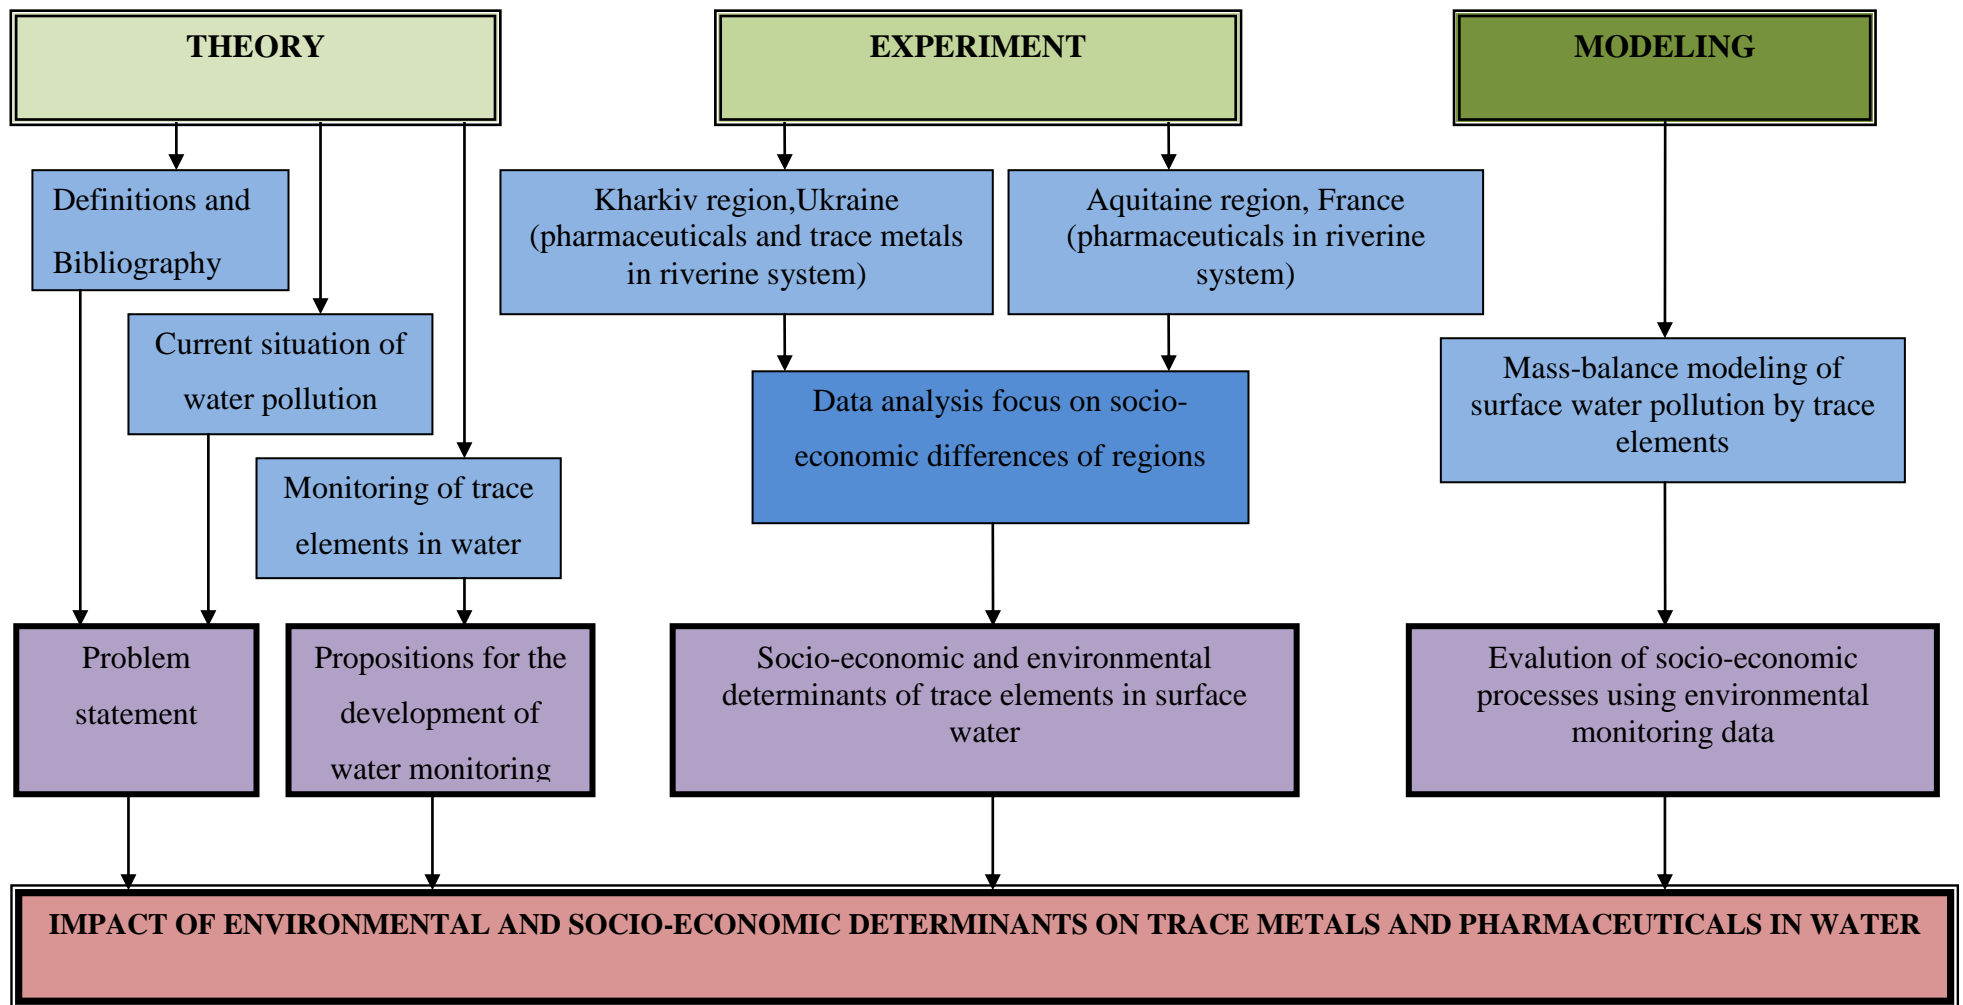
THEORY

EXPERIMENT

MODELING

Definitions and Bibliography

Current situation of water pollution

Monitoring of trace elements in water

Kharkiv region,Ukraine (pharmaceuticals and trace metals in riverine system)

Aquitaine region, France (pharmaceuticals in riverine system)

Data analysis focus on socio-economic differences of regions

Mass-balance modeling of surface water pollution by trace elements

Problem statement

Propositions for the development of water monitoring

Socio-economic and environmental determinants of trace elements in surface water

Evalution of socio-economic processes using environmental monitoring data

IMPACT OF ENVIRONMENTAL AND SOCIO-ECONOMIC DETERMINANTS ON TRACE METALS AND PHARMACEUTICALS IN WATER